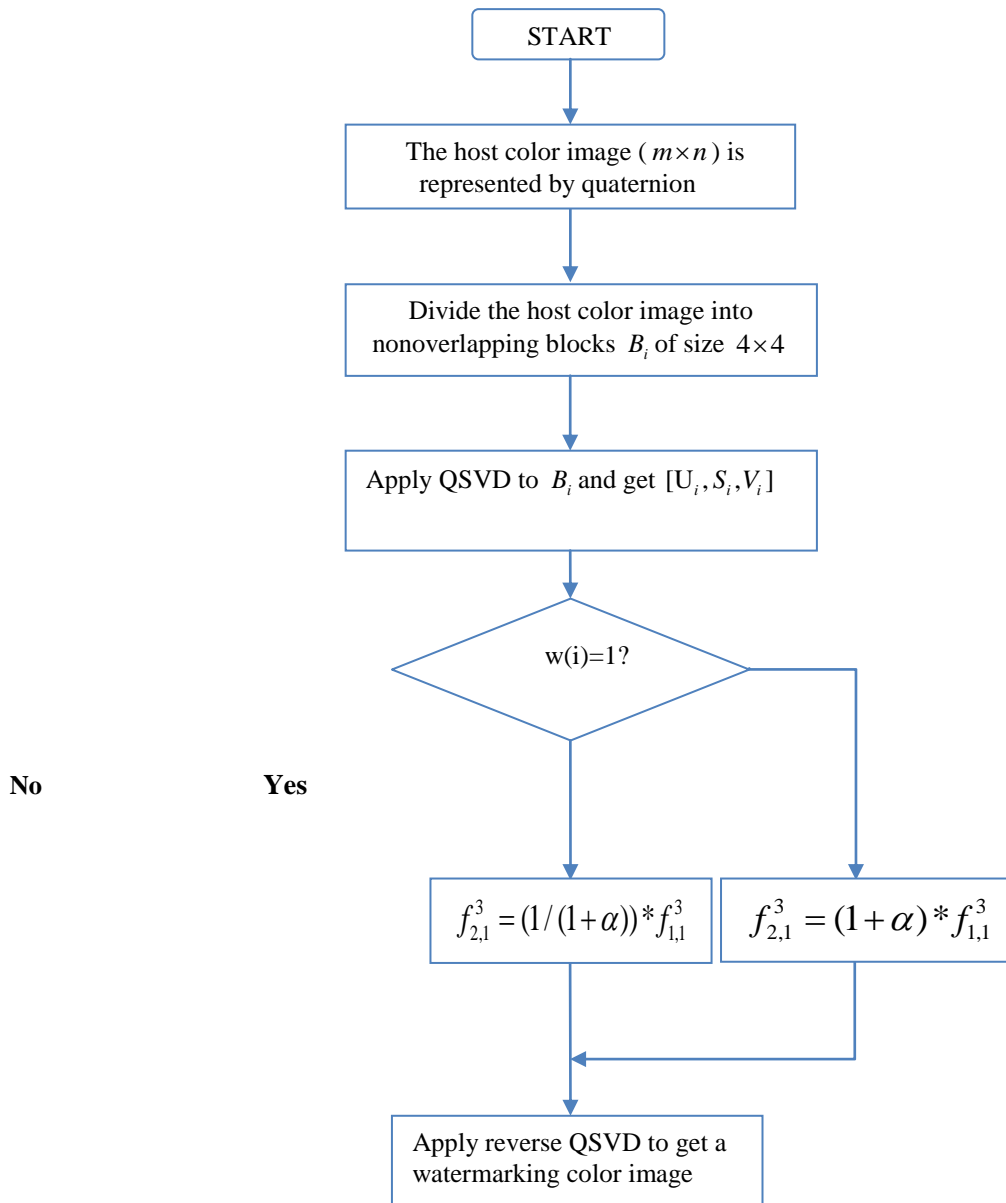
START

The host color image ( $m \times n$ ) is represented by quaternion

Divide the host color image into nonoverlapping blocks $B_i$ of size $4 \times 4$

Apply QSVD to $B_i$ and get $[U_i, S_i, V_i]$

w(i)=1?

No

Yes

$f_{2,1}^3 = (1/(1+\alpha)) * f_{1,1}^3$

$f_{2,1}^3 = (1+\alpha) * f_{1,1}^3$

Apply reverse QSVD to get a watermarking color image